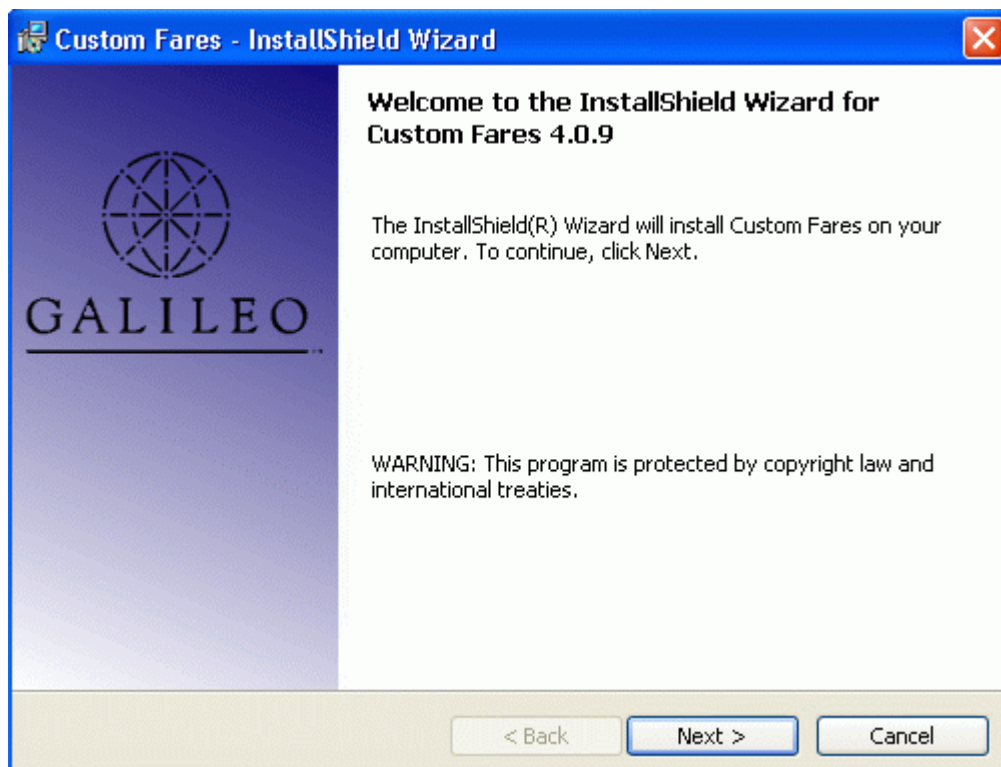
Custom Fares - InstallShield Wizard

GALILEO

Welcome to the InstallShield Wizard for Custom Fares 4.0.9

The InstallShield(R) Wizard will install Custom Fares on your computer. To continue, click Next.

WARNING: This program is protected by copyright law and international treaties.

< Back
Next >
Cancel